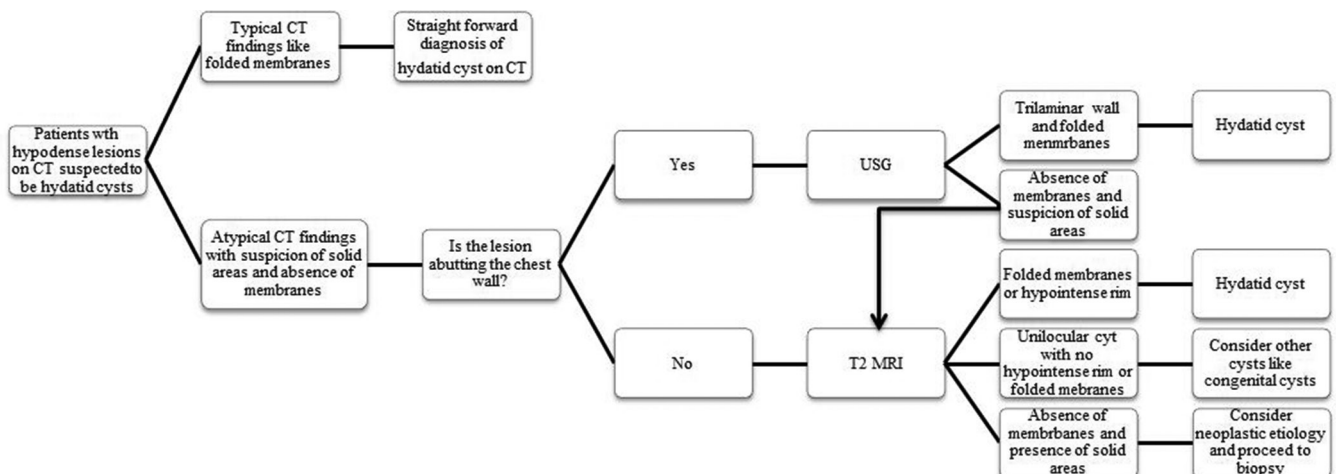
Patients wth hypodense lesions on CT suspectedto be hydatid cysts

Typical CT findings like folded membranes

Straight forward diagnosis of hydatid cyst on CT

Atypical CT findings with suspicion of solid areas and absence of membranes

Is the lesion abutting the chest wall?

Yes

USG

Trilaminar wall and folded menmrbanes

Hydatid cyst

Absence of membranes and suspicion of solid areas

No

T2 MRI

Folded membranes or hypointense rim

Hydatid cyst

Unilocular cyt with no hypointense rim or folded mebranes

Consider other cysts like congenital cysts

Absence of membrbanes and presence of solid areas

Consider neoplastic etiology and proceed to biopsy